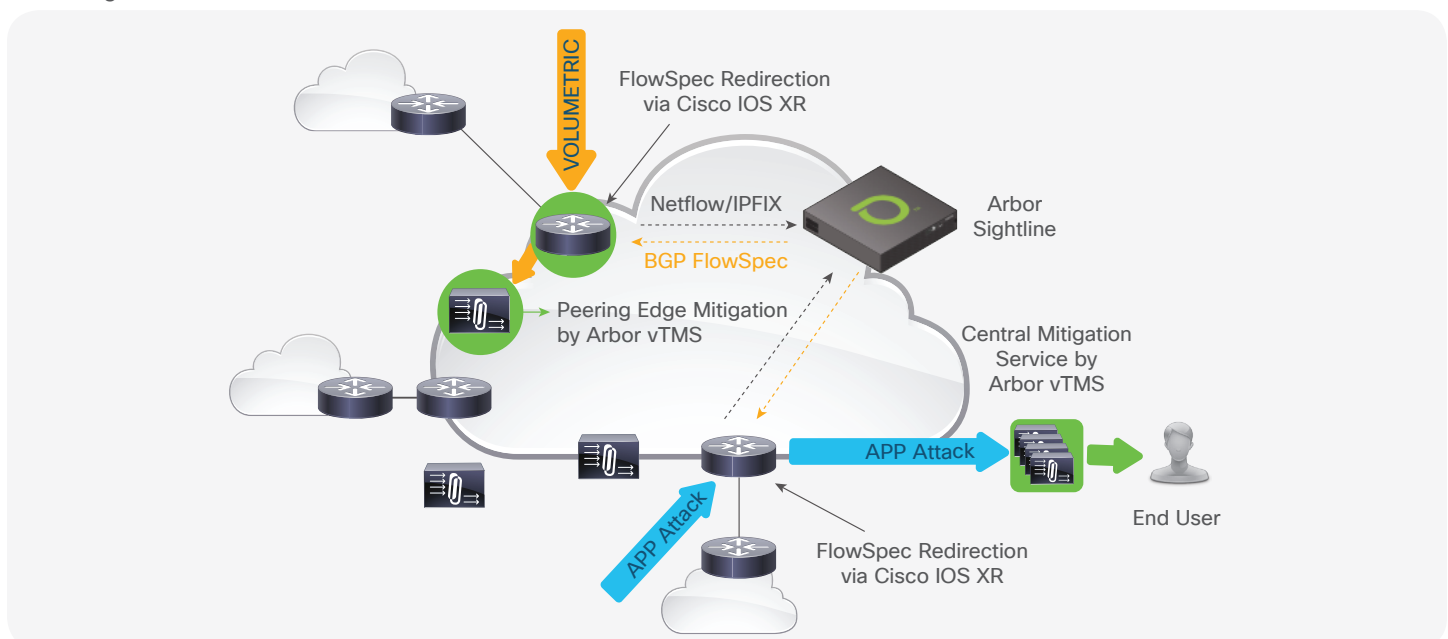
VOLUMETRIC

FlowSpec Redirection via Cisco IOS XR

Netflow/IPFIX

BGP FlowSpec

Arbor Sightline

Peering Edge Mitigation by Arbor vTMS

Central Mitigation Service by Arbor vTMS

APP Attack

APP Attack

End User

FlowSpec Redirection via Cisco IOS XR